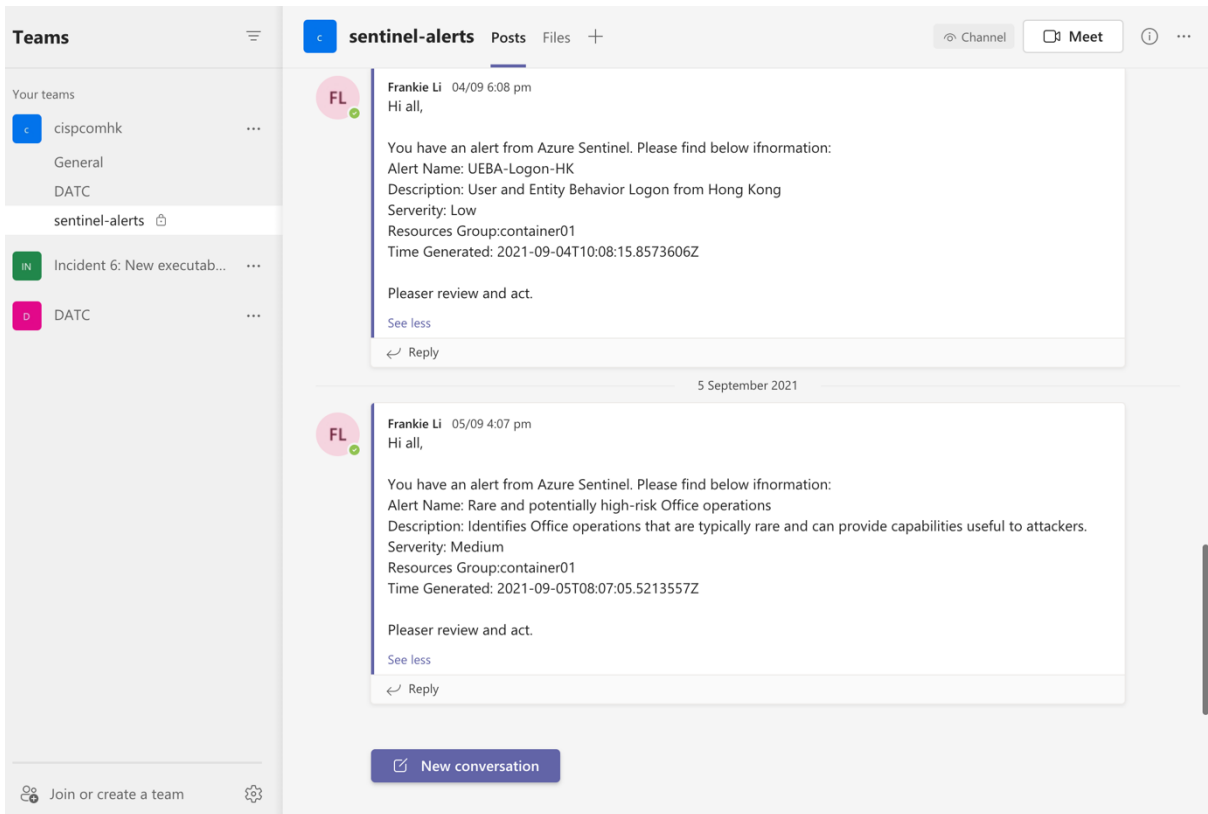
Teams

Your teams

c cispcomhk ...

General

DATC

sentinel-alerts

IN Incident 6: New executab... ...

D DATC ...

Join or create a team

c sentinel-alerts Posts Files +

Channel Meet

FL Frankie Li 04/09 6:08 pm
Hi all,

You have an alert from Azure Sentinel. Please find below ifnormation:
Alert Name: UEBA-Logon-HK
Description: User and Entity Behavior Logon from Hong Kong
Serverity: Low
Resources Group:container01
Time Generated: 2021-09-04T10:08:15.8573606Z

Pleaser review and act.

See less

Reply

5 September 2021

FL Frankie Li 05/09 4:07 pm
Hi all,

You have an alert from Azure Sentinel. Please find below ifnormation:
Alert Name: Rare and potentially high-risk Office operations
Description: Identifies Office operations that are typically rare and can provide capabilities useful to attackers.
Serverity: Medium
Resources Group:container01
Time Generated: 2021-09-05T08:07:05.5213557Z

Pleaser review and act.

See less

Reply

New conversation